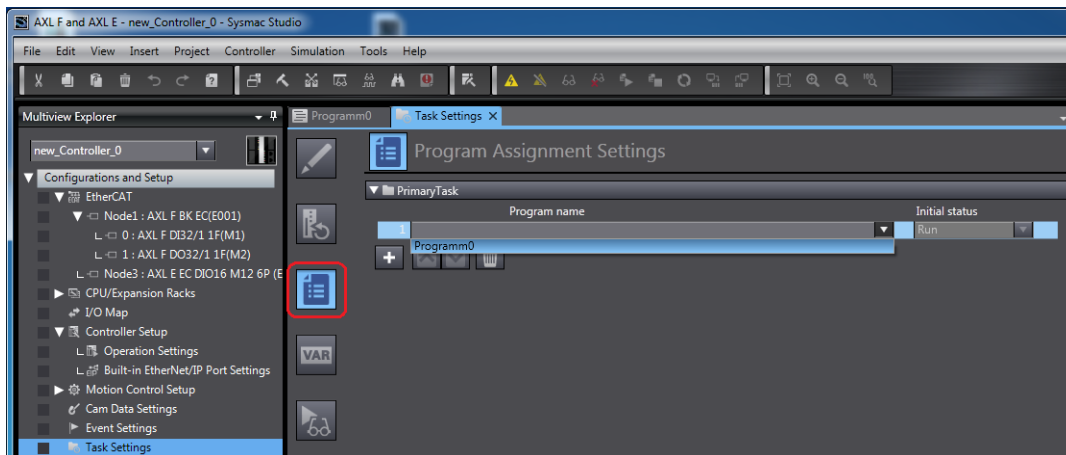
AXL F and AXL E - new_Controller_0 - Sysmac Studio

File Edit View Insert Project Controller Simulation Tools Help

Multiview Explorer

new_Controller_0

Configurations and Setup
EtherCAT
Node1 : AXL F BK EC(E001)
0 : AXL F DI32/1 1F(M1)
1 : AXL F DO32/1 1F(M2)
Node3 : AXL E EC DIO16 M12 6P (E
CPU/Expansion Racks
I/O Map
Controller Setup
Operation Settings
Built-in EtherNet/IP Port Settings
Motion Control Setup
Cam Data Settings
Event Settings
Task Settings

Programm0
Task Settings

Program Assignment Settings

PrimaryTask

Program name
Initial status
1
Run
Programm0

VAR